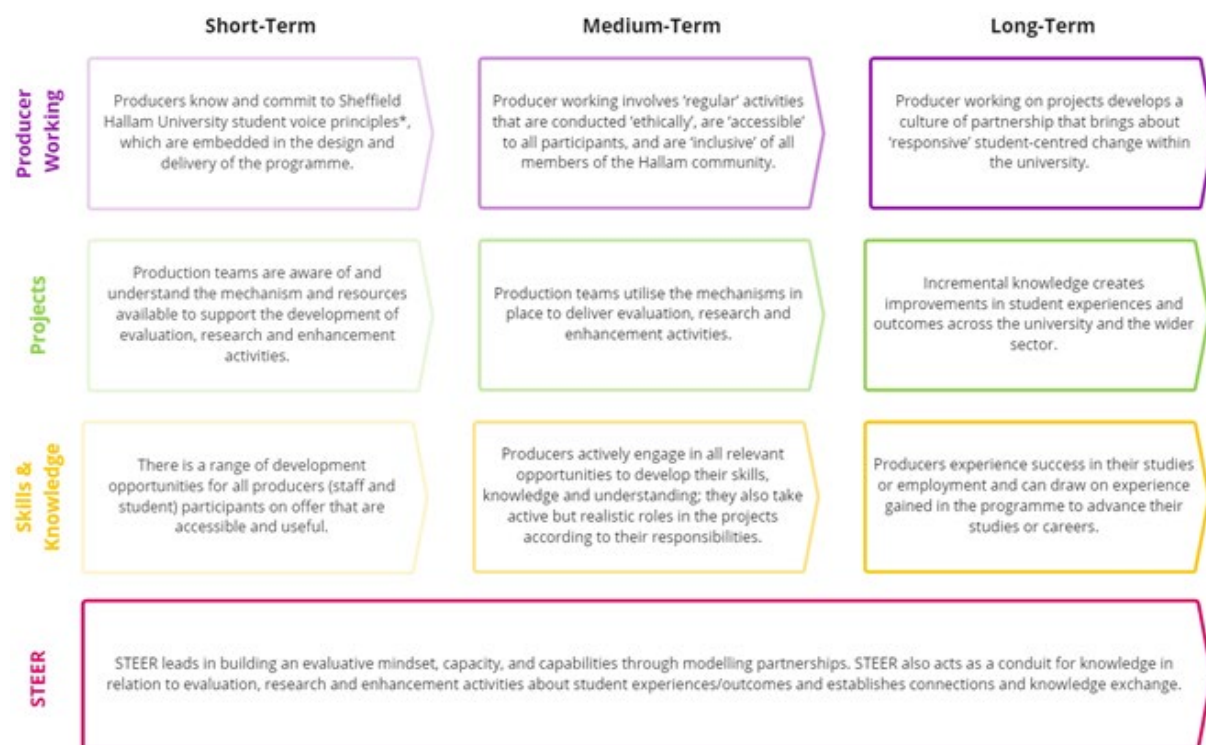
Short-Term

Medium-Term

Long-Term

Producer Working

Producers know and commit to Sheffield Hallam University student voice principles*, which are embedded in the design and delivery of the programme.

Producer working involves 'regular' activities that are conducted 'ethically', are 'accessible' to all participants, and are 'inclusive' of all members of the Hallam community.

Producer working on projects develops a culture of partnership that brings about 'responsive' student-centred change within the university.

Projects

Production teams are aware of and understand the mechanism and resources available to support the development of evaluation, research and enhancement activities.

Production teams utilise the mechanisms in place to deliver evaluation, research and enhancement activities.

Incremental knowledge creates improvements in student experiences and outcomes across the university and the wider sector.

Skills & Knowledge

There is a range of development opportunities for all producers (staff and student) participants on offer that are accessible and useful.

Producers actively engage in all relevant opportunities to develop their skills, knowledge and understanding; they also take active but realistic roles in the projects according to their responsibilities.

Producers experience success in their studies or employment and can draw on experience gained in the programme to advance their studies or careers.

STEER

STEER leads in building an evaluative mindset, capacity, and capabilities through modelling partnerships. STEER also acts as a conduit for knowledge in relation to evaluation, research and enhancement activities about student experiences/outcomes and establishes connections and knowledge exchange.